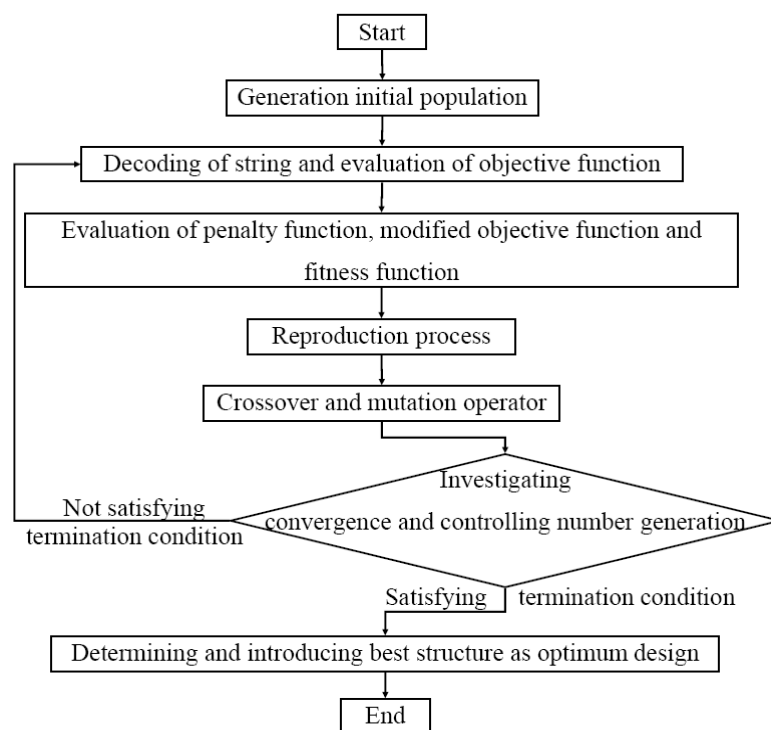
Start

Generation initial population

Decoding of string and evaluation of objective function

Evaluation of penalty function, modified objective function and fitness function

Reproduction process

Crossover and mutation operator

Investigating convergence and controlling number generation

Not satisfying termination condition

Satisfying termination condition

Determining and introducing best structure as optimum design

End